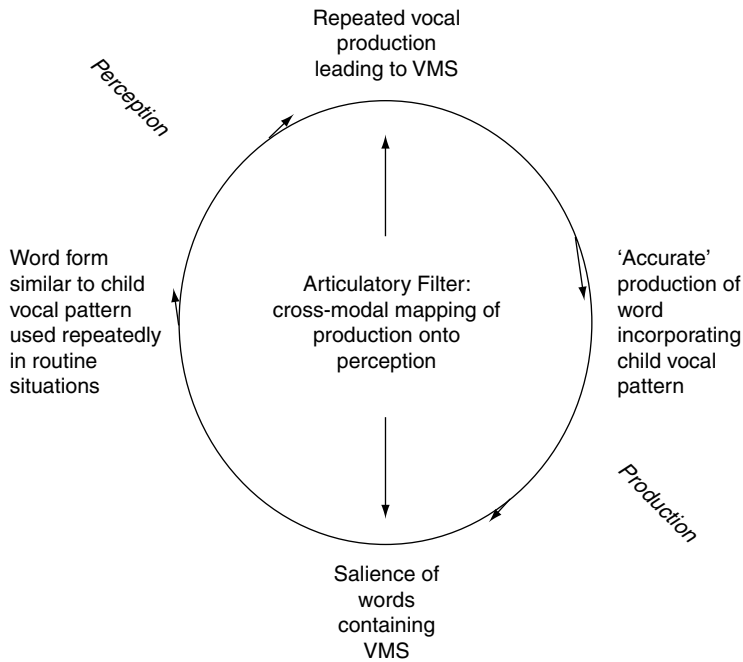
Perception

Repeated vocal production leading to VMS

Word form similar to child vocal pattern used repeatedly in routine situations

Articulatory Filter: cross-modal mapping of production onto perception

'Accurate' production of word incorporating child vocal pattern

Production

Salience of words containing VMS